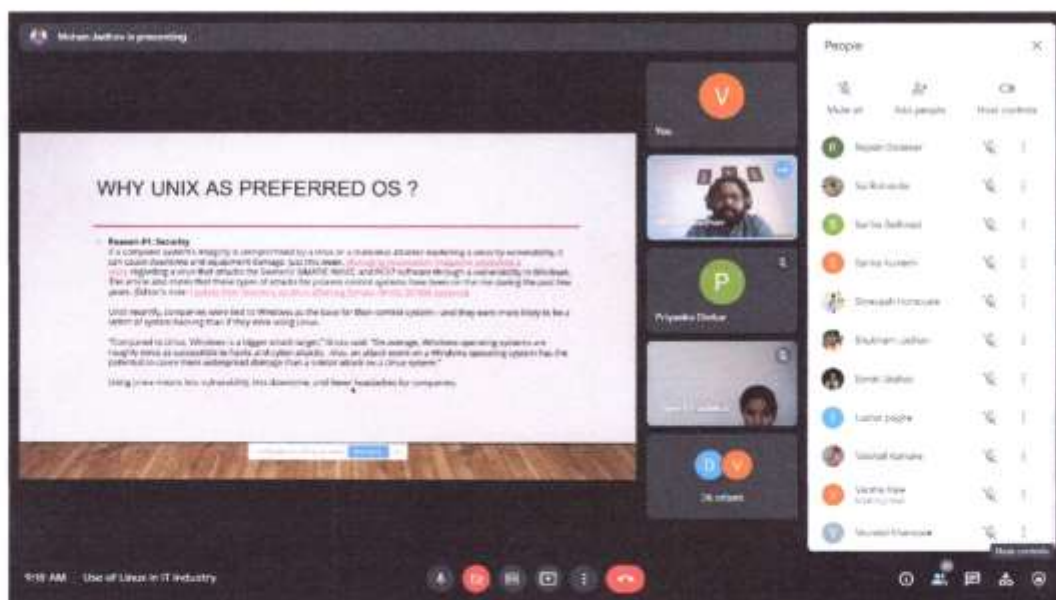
Mohan Jadhav is presenting

WHY UNIX AS PREFERRED OS ?

Reason #1: Security
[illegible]

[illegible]

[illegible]

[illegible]

V
You

P
Priyanka Dhokar

D V
26 others

People

Mute all
Add people
Host controls

Rajesh Dolaskar
Su Rokade
Sarika Badhekar
Sarika Kuhanit
Shreyash Honavale
Shubham Jadhav
Sonali Jadhav
Lalita Jagtap
Vaishali Kamble
Varsha Kale
Vrushali Mhaskar

Host controls

9:15 AM Use of Linux in IT Industry